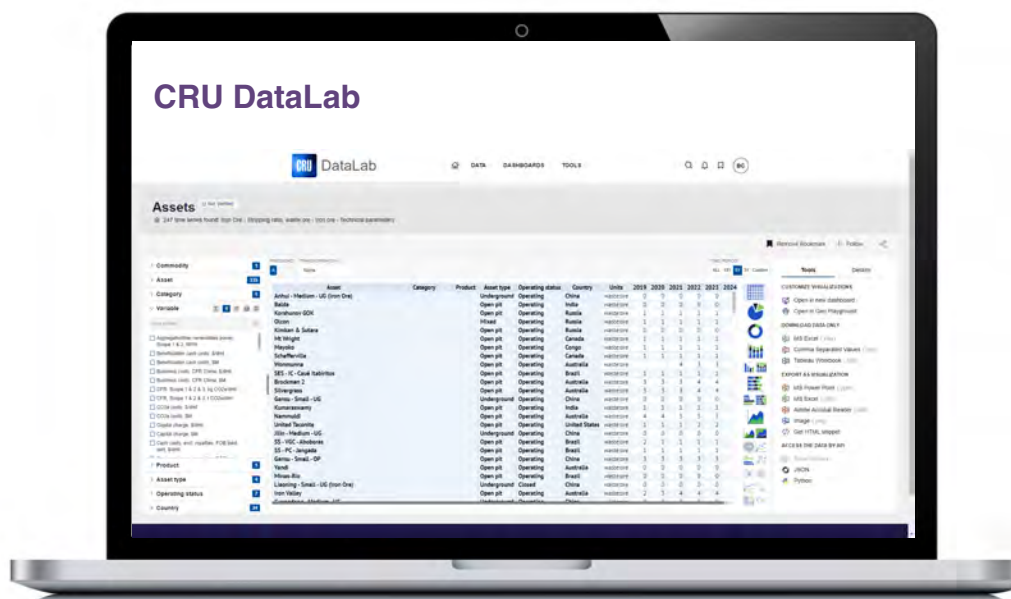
CRU DataLab

CRU DataLab

DATA DASHBOARDS TOOLS

BC

Assets

Remove Bookmark Follow

Commodity
Asset
Category
Variable

Product
Asset type
Operating status
Country

Tools Details

CUSTOMIZE VISUALIZATIONS
Open in new dashboard
Open in Geo Playground

DOWNLOAD DATA ONLY
MS Excel
Comma Separated Values
Tableau Workbook

EXPORT AS VISUALIZATION
MS Power Point
MS Excel
Adobe Acrobat Reader
Image
Get HTML snippet

ACCESS THE DATA BY API
JSON
Python

| Asset | Category | Product | Asset type | Operating status | Country | Units | 2019 | 2020 | 2021 | 2022 | 2023 | 2024 |
|---|---|---|---|---|---|---|---|---|---|---|---|---|
| Anhui - Medium - UG (Iron Ore) | | | Underground | Operating | China | | | | | | | |
| Baida | | | Open pit | Operating | India | | | | | | | |
| Korshunov GOK | | | Open pit | Operating | Russia | | | | | | | |
| Olcon | | | Mixed | Operating | Russia | | | | | | | |
| Kimkan & Sutara | | | Open pit | Operating | Russia | | | | | | | |
| Mt Wright | | | Open pit | Operating | Canada | | | | | | | |
| Mayoko | | | Open pit | Operating | Congo | | | | | | | |
| Schefferville | | | Open pit | Operating | Canada | | | | | | | |
| Wonmunna | | | Open pit | Operating | Australia | | | | | | | |
| SE5 - IC - Cauê Itabiritos | | | Open pit | Operating | Brazil | | | | | | | |
| Brockman 2 | | | Open pit | Operating | Australia | | | | | | | |
| Silvergrass | | | Open pit | Operating | Australia | | | | | | | |
| Gansu - Small - UG | | | Underground | Operating | China | | | | | | | |
| Kumaraswamy | | | Open pit | Operating | India | | | | | | | |
| Nammuldi | | | Open pit | Operating | Australia | | | | | | | |
| United Taconite | | | Open pit | Operating | United States | | | | | | | |
| Jilin - Medium - UG | | | Underground | Operating | China | | | | | | | |
| SS - VGC - Abobaras | | | Open pit | Operating | Brazil | | | | | | | |
| SS - PC - Jangada | | | Open pit | Operating | Brazil | | | | | | | |
| Gansu - Small - OP | | | Open pit | Operating | China | | | | | | | |
| Yandi | | | Open pit | Operating | Australia | | | | | | | |
| Minas-Rio | | | Open pit | Operating | Brazil | | | | | | | |
| Liaoning - Small - UG (Iron Ore) | | | Underground | Closed | China | | | | | | | |
| Iron Valley | | | Open pit | Operating | Australia | | | | | | | |